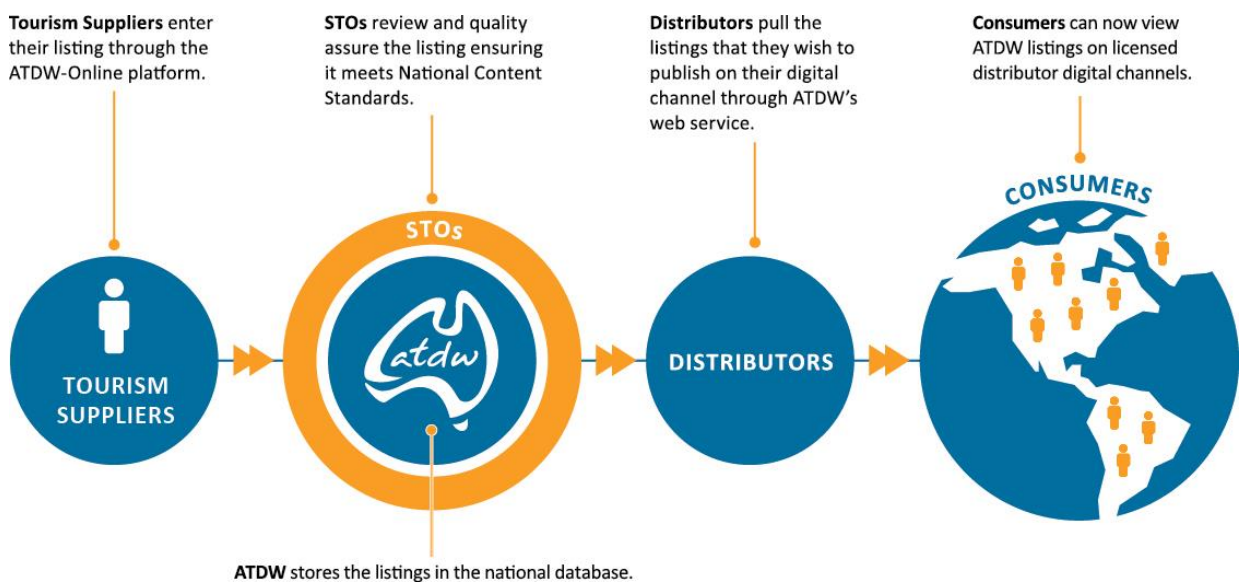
**Tourism Suppliers** enter their listing through the ATDW-Online platform.

**STOs** review and quality assure the listing ensuring it meets National Content Standards.

**Distributors** pull the listings that they wish to publish on their digital channel through ATDW's web service.

**Consumers** can now view ATDW listings on licensed distributor digital channels.

TOURISM SUPPLIERS

STOs

atdw

DISTRIBUTORS

CONSUMERS

**ATDW** stores the listings in the national database.